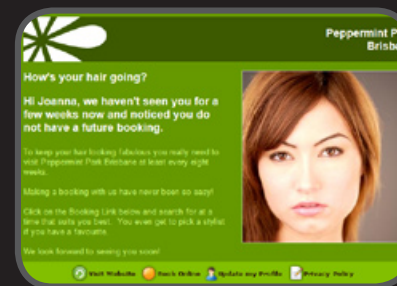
Peppermint P
Brisb

How's your hair going?

Hi Joanna, we haven't seen you for a few weeks now and noticed you do not have a future booking.

To keep your hair looking fabulous you really need to visit Peppermint Park Brisbane at least every eight weeks.

Making a booking with us has never been so easy!

Click on the Booking Link below and search for at a time that suits you best. You even get to pick a stylist if you have a favourite.

We look forward to seeing you soon!

Visit Website Book Online Update my Profile Privacy Policy